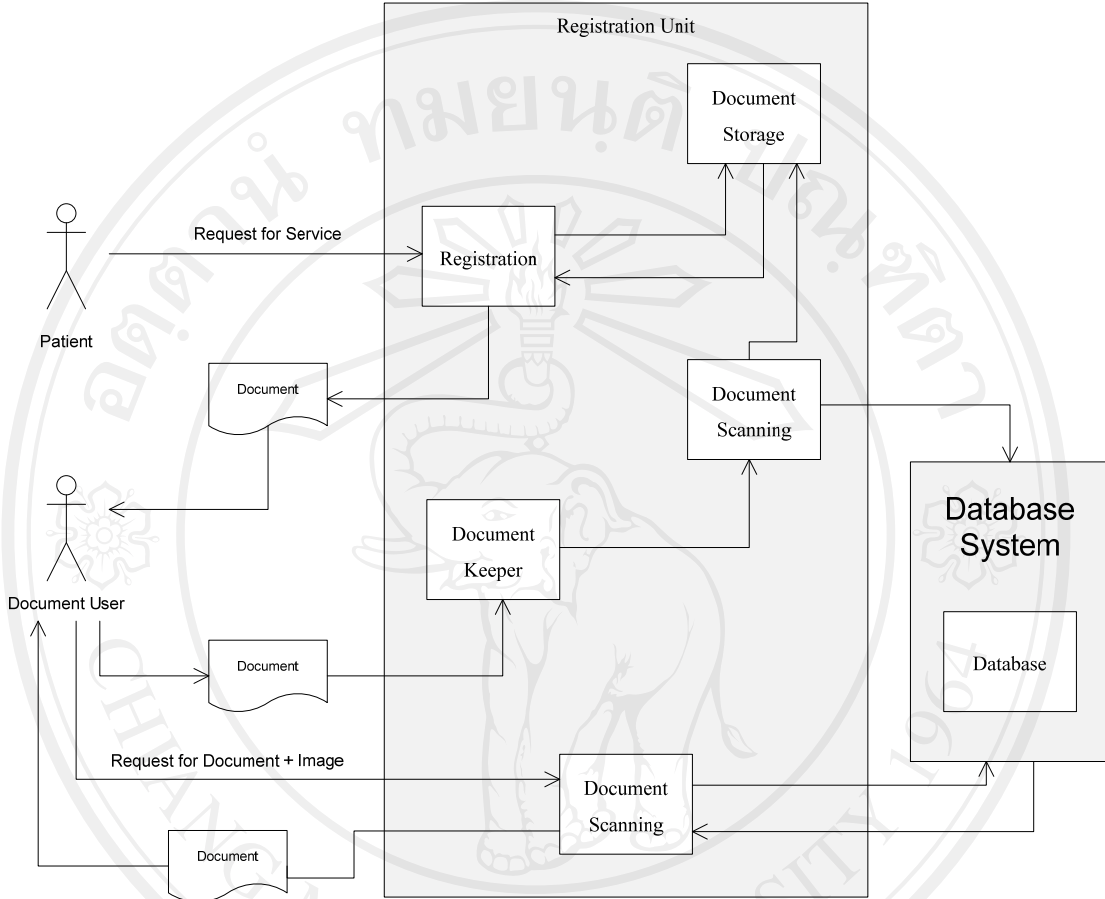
Registration Unit

Document Storage

Request for Service

Registration

Patient

Document

Document Scanning

Database System

Document User

Document Keeper

Document

Database

Request for Document + Image

Document Scanning

Document